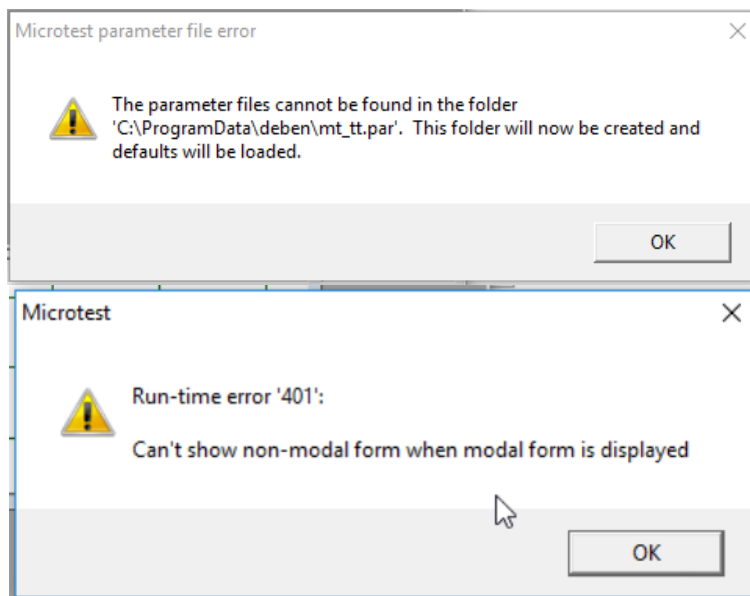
Microtest parameter file error

The parameter files cannot be found in the folder 'C:\ProgramData\deben\mt_tt.par'. This folder will now be created and defaults will be loaded.

OK

Microtest

Run-time error '401':

Can't show non-modal form when modal form is displayed

OK